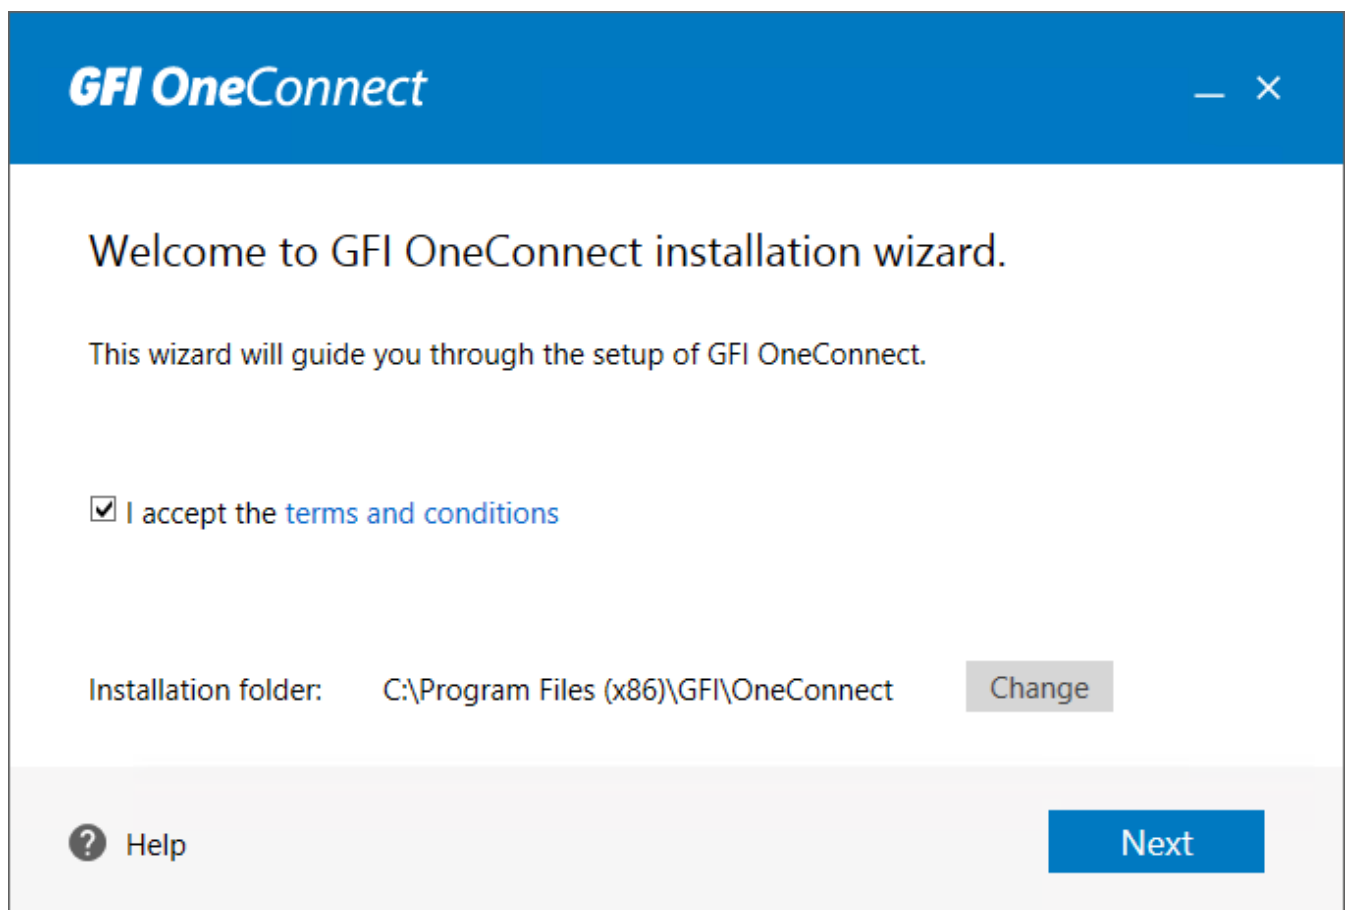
GFI OneConnect

— ×

Welcome to GFI OneConnect installation wizard.

This wizard will guide you through the setup of GFI OneConnect.

☑ I accept the terms and conditions

Installation folder: C:\Program Files (x86)\GFI\OneConnect Change

Help

Next